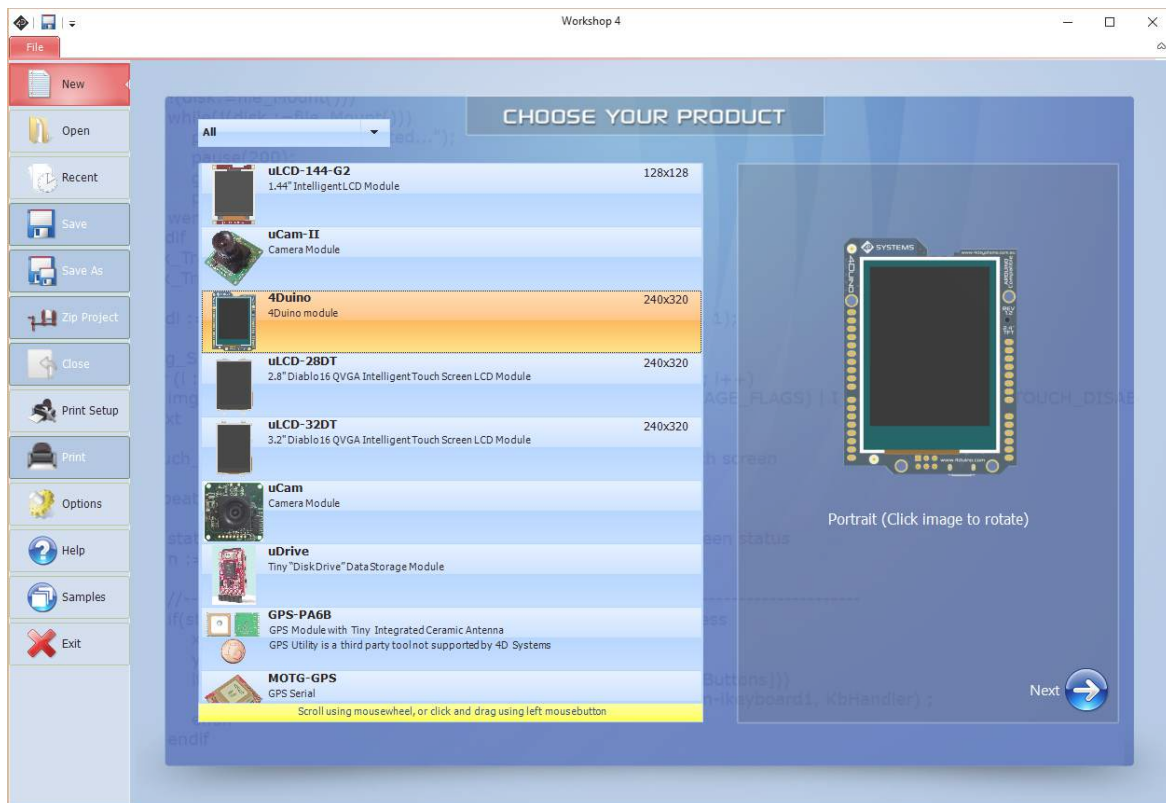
Workshop 4

File

New

Open

Recent

Save

Save As

Zip Project

Close

Print Setup

Print

Options

Help

Samples

Exit

CHOOSE YOUR PRODUCT

All

uLCD-144-G2
1.44" Intelligent LCD Module
128x128

uCam-II
Camera Module

4Duino
4Duino module
240x320

uLCD-28DT
2.8" Diablo16 QVGA Intelligent Touch Screen LCD Module
240x320

uLCD-32DT
3.2" Diablo16 QVGA Intelligent Touch Screen LCD Module
240x320

uCam
Camera Module

uDrive
Tiny "DiskDrive" Data Storage Module

GPS-PA6B
GPS Module with Tiny Integrated Ceramic Antenna
GPS Utility is a third party tool not supported by 4D Systems

MOTG-GPS
GPS Serial

Scroll using mousewheel, or click and drag using left mousebutton

SYSTEMS

Portrait (Click image to rotate)

Next